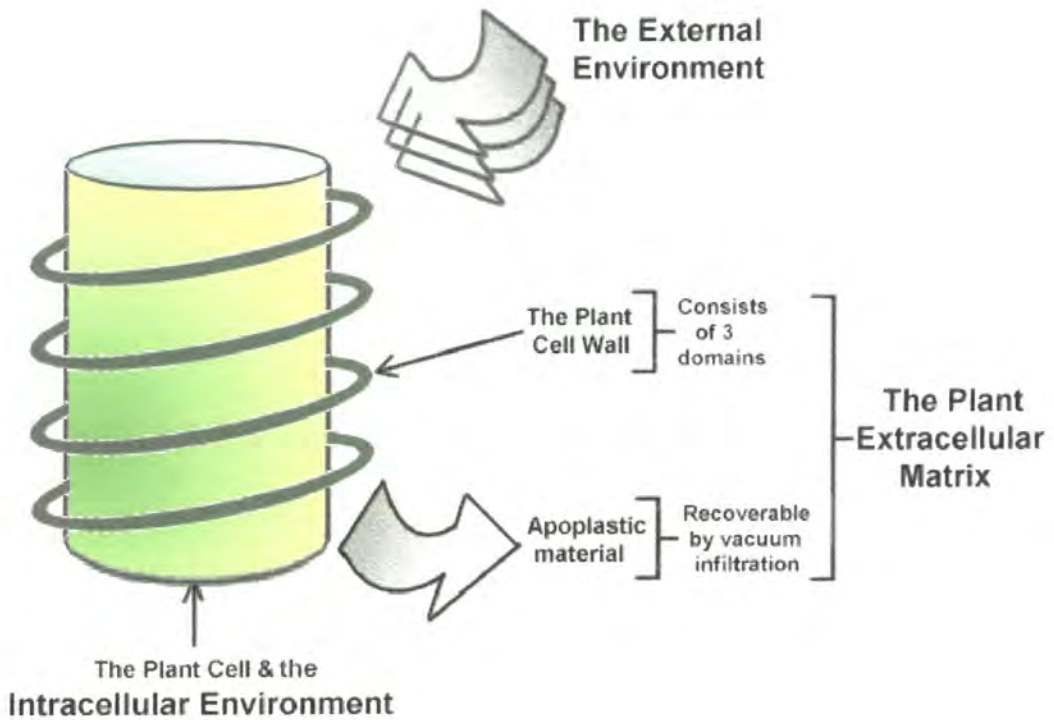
The External Environment

The Plant Cell Wall

Consists of 3 domains

The Plant Extracellular Matrix

Apoplastic material

Recoverable by vacuum infiltration

The Plant Cell & the
Intracellular Environment